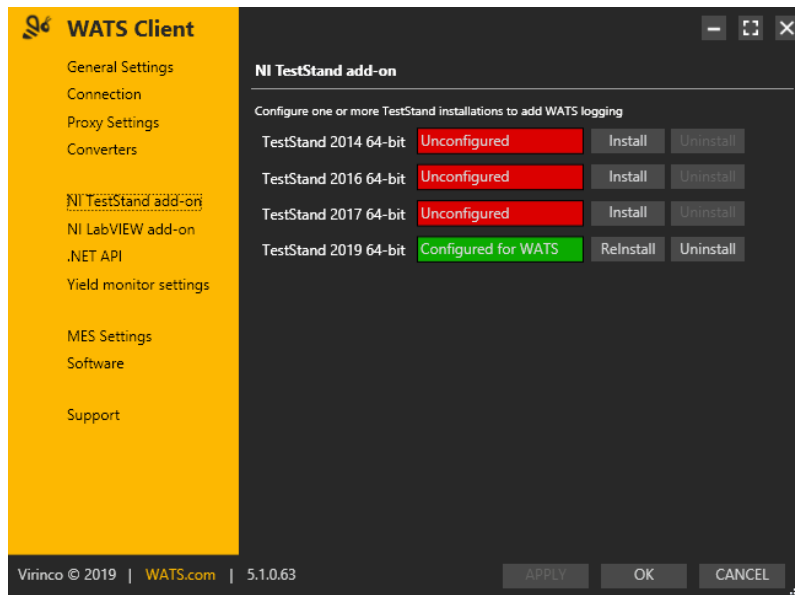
WATS Client

General Settings
Connection
Proxy Settings
Converters

NI TestStand add-on
NI LabVIEW add-on
.NET API
Yield monitor settings

MES Settings
Software

Support

NI TestStand add-on

Configure one or more TestStand installations to add WATS logging

| | | | |
|---|---|---|---|
| TestStand 2014 64-bit | Unconfigured | Install | Uninstall |
| TestStand 2016 64-bit | Unconfigured | Install | Uninstall |
| TestStand 2017 64-bit | Unconfigured | Install | Uninstall |
| TestStand 2019 64-bit | Configured for WATS | ReInstall | Uninstall |

Virinco © 2019 | WATS.com | 5.1.0.63

APPLY OK CANCEL